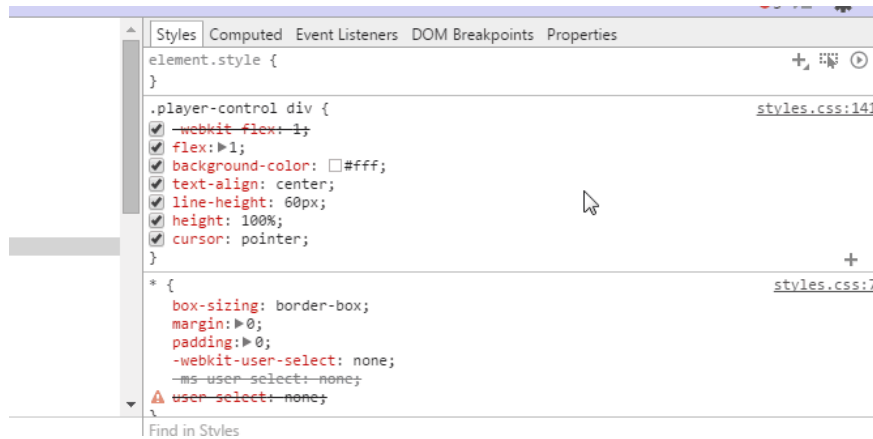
Styles Computed Event Listeners DOM Breakpoints Properties

element.style {
}

.player-control div { styles.css:141
-webkit-flex: 1;
flex: ▶1;
background-color: #fff;
text-align: center;
line-height: 60px;
height: 100%;
cursor: pointer;
}

* { styles.css:7
box-sizing: border-box;
margin: ▶0;
padding: ▶0;
-webkit-user-select: none;
-ms-user-select: none;
user-select: none;
}

Find in Styles